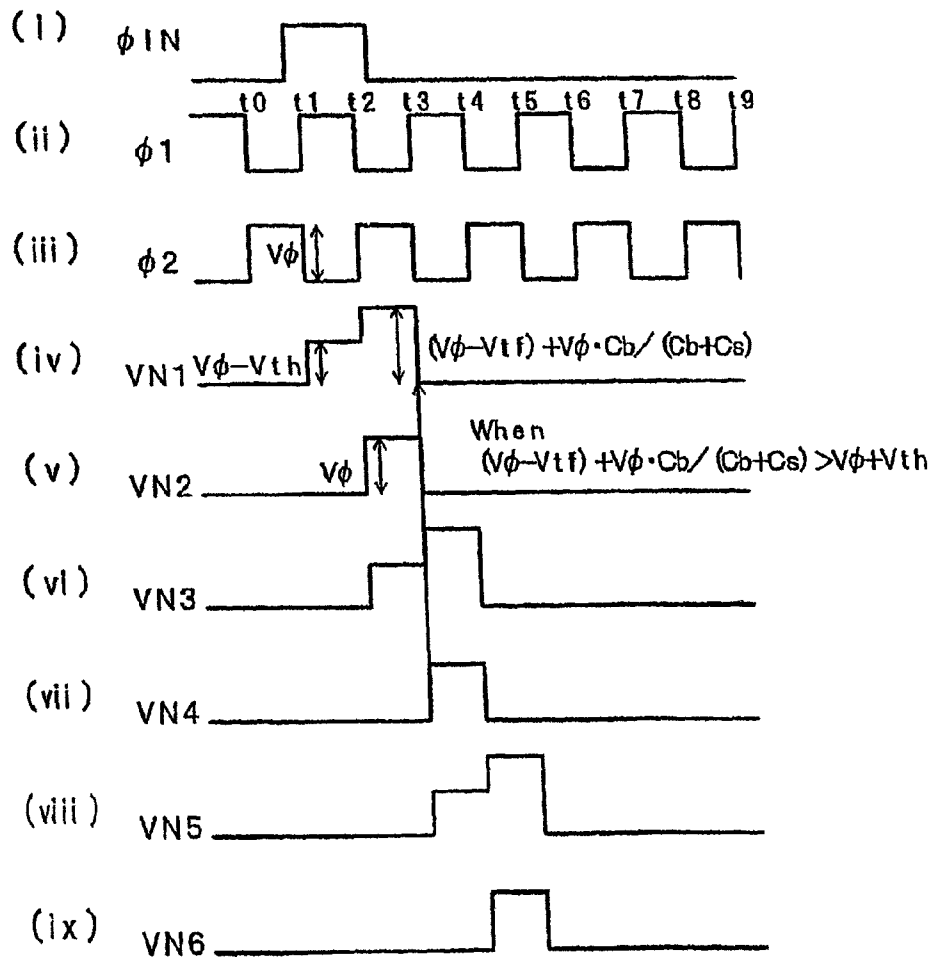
(i) $\phi$IN

t0 t1 t2 t3 t4 t5 t6 t7 t8 t9

(ii) $\phi$1

(iii) $\phi$2 V$\phi$

(iv) VN1 V$\phi$−Vth (V$\phi$−Vtf) +V$\phi$·Cb/ (Cb+Cs)

When (V$\phi$−Vtf) +V$\phi$·Cb/ (Cb+Cs) >V$\phi$+Vth

(v) VN2 V$\phi$

(vi) VN3

(vii) VN4

(viii) VN5

(ix) VN6